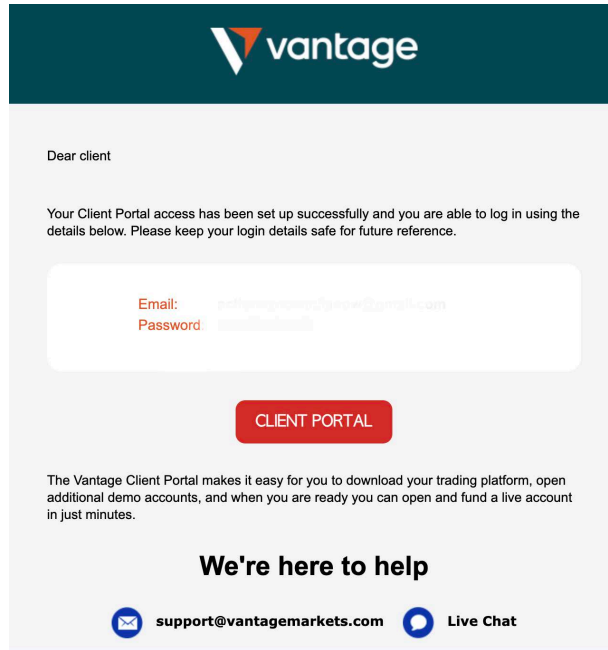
vantage

Dear client

Your Client Portal access has been set up successfully and you are able to log in using the details below. Please keep your login details safe for future reference.

Email: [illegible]
Password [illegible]

CLIENT PORTAL

The Vantage Client Portal makes it easy for you to download your trading platform, open additional demo accounts, and when you are ready you can open and fund a live account in just minutes.

We're here to help

support@vantagemarkets.com Live Chat